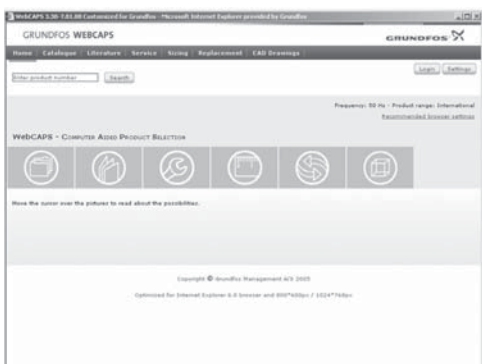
WebCAPS 3.30-7.01.00 Customized for Grundfos - Microsoft Internet Explorer provided by Grundfos

GRUNDFOS WEBCAPS

GRUNDFOS

Home Catalogue Literature Service Sizing Replacement CAD Drawings

Enter product number Search

Login Settings

Frequency: 50 Hz - Product range: International

Recommended browser settings

WebCAPS - Computer Aided Product Selection

Move the cursor over the pictures to read about the possibilities.

Copyright © Grundfos Management A/S 2005

Optimized for Internet Explorer 6.0 browser and 800*600px / 1024*768px